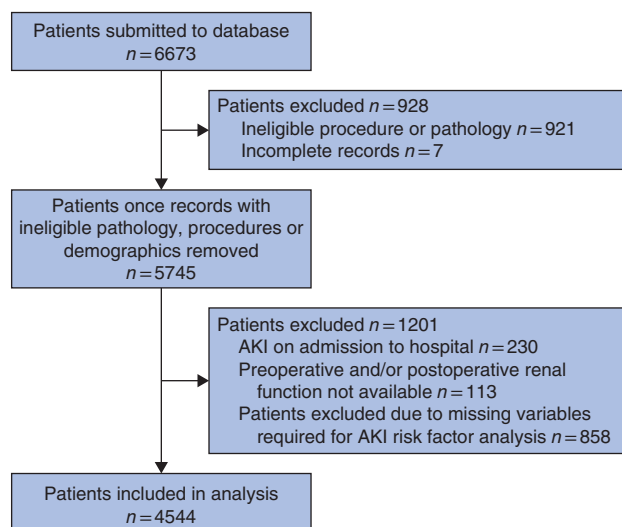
Patients submitted to database
$n = 6673$

Patients excluded $n = 928$
Ineligible procedure or pathology $n = 921$
Incomplete records $n = 7$

Patients once records with ineligible pathology, procedures or demographics removed
$n = 5745$

Patients excluded $n = 1201$
AKI on admission to hospital $n = 230$
Preoperative and/or postoperative renal function not available $n = 113$
Patients excluded due to missing variables required for AKI risk factor analysis $n = 858$

Patients included in analysis
$n = 4544$